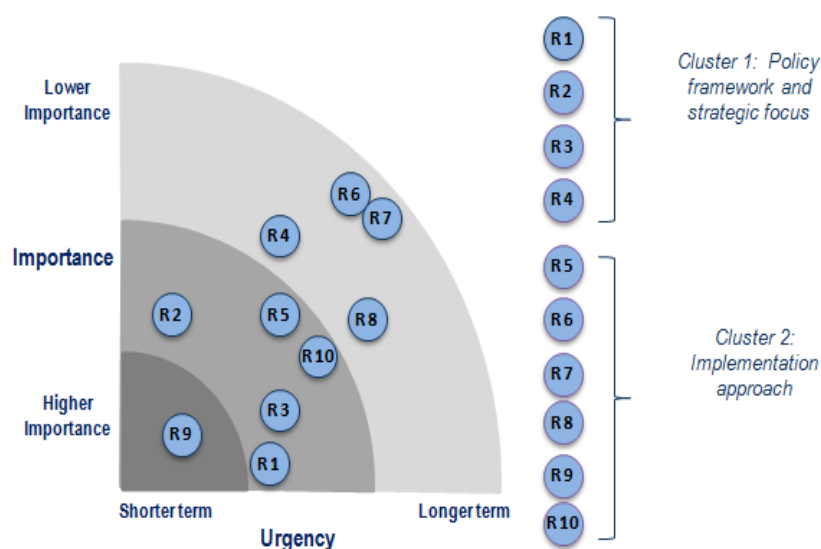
Lower Importance

Importance

Higher Importance

R6
R7
R4
R2
R5
R8
R10
R3
R9
R1

Shorter term

Longer term

Urgency

R1
R2
R3
R4

Cluster 1: Policy framework and strategic focus

R5
R6
R7
R8
R9
R10

Cluster 2: Implementation approach